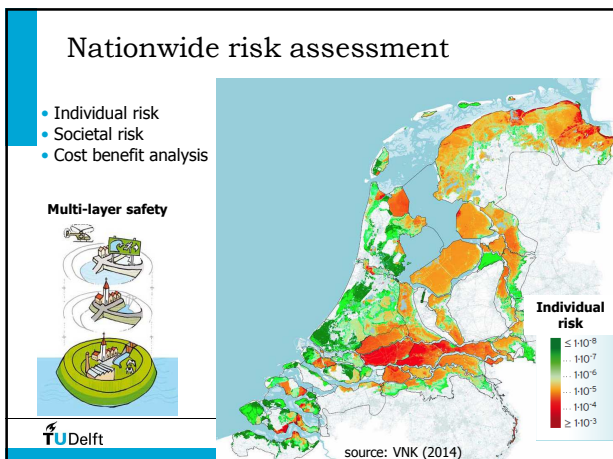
Nationwide risk assessment

• Individual risk
• Societal risk
• Cost benefit analysis

Multi-layer safety

Individual risk
$\leq 1\cdot10^{-8}$
$\ldots 1\cdot10^{-7}$
$\ldots 1\cdot10^{-6}$
$\ldots 1\cdot10^{-5}$
$\ldots 1\cdot10^{-4}$
$\geq 1\cdot10^{-3}$

TUDelft

source: VNK (2014)